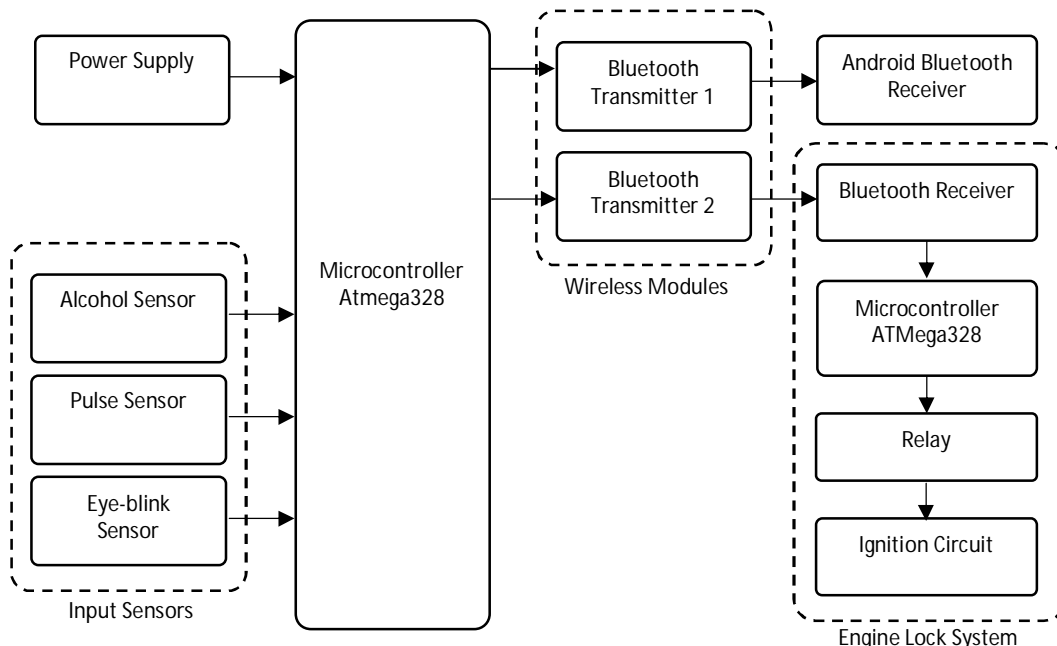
Power Supply

Alcohol Sensor

Pulse Sensor

Eye-blink Sensor

Input Sensors

Microcontroller Atmega328

Bluetooth Transmitter 1

Bluetooth Transmitter 2

Wireless Modules

Android Bluetooth Receiver

Bluetooth Receiver

Microcontroller ATMega328

Relay

Ignition Circuit

Engine Lock System